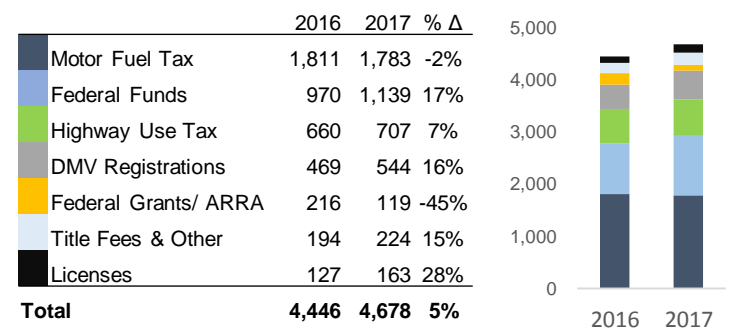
| | 2016 | 2017 | % Δ |
|---|---|---|---|
| Motor Fuel Tax | 1,811 | 1,783 | -2% |
| Federal Funds | 970 | 1,139 | 17% |
| Highway Use Tax | 660 | 707 | 7% |
| DMV Registrations | 469 | 544 | 16% |
| Federal Grants/ ARRA | 216 | 119 | -45% |
| Title Fees & Other | 194 | 224 | 15% |
| Licenses | 127 | 163 | 28% |
| **Total** | **4,446** | **4,678** | **5%** |

5,000
4,000
3,000
2,000
1,000
0
2016 2017